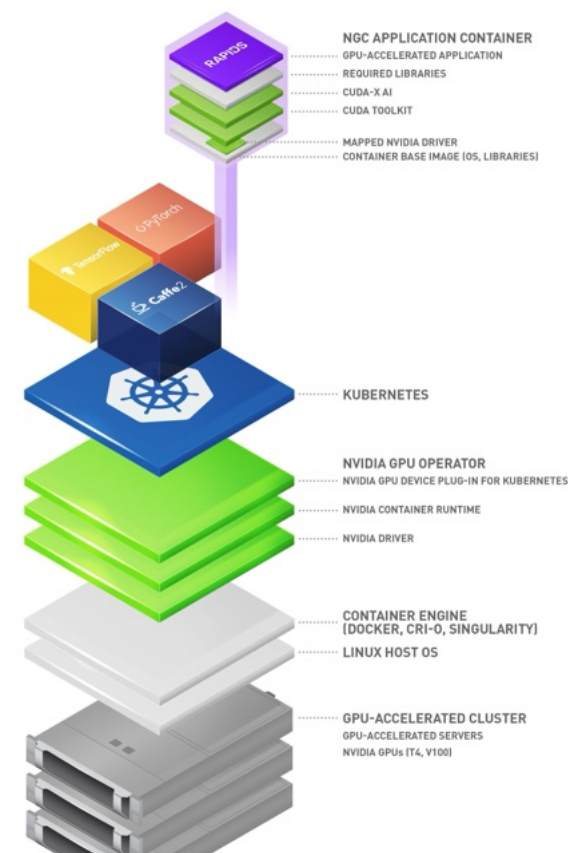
RAPIDS

NGC APPLICATION CONTAINER
GPU-ACCELERATED APPLICATION
REQUIRED LIBRARIES
CUDA-X AI
CUDA TOOLKIT
MAPPED NVIDIA DRIVER
CONTAINER BASE IMAGE (OS, LIBRARIES)

PyTorch
TensorFlow
Caffe2

KUBERNETES

NVIDIA GPU OPERATOR
NVIDIA GPU DEVICE PLUG-IN FOR KUBERNETES
NVIDIA CONTAINER RUNTIME
NVIDIA DRIVER

CONTAINER ENGINE
(DOCKER, CRI-O, SINGULARITY)
LINUX HOST OS

GPU-ACCELERATED CLUSTER
GPU-ACCELERATED SERVERS
NVIDIA GPUs (T4, V100)